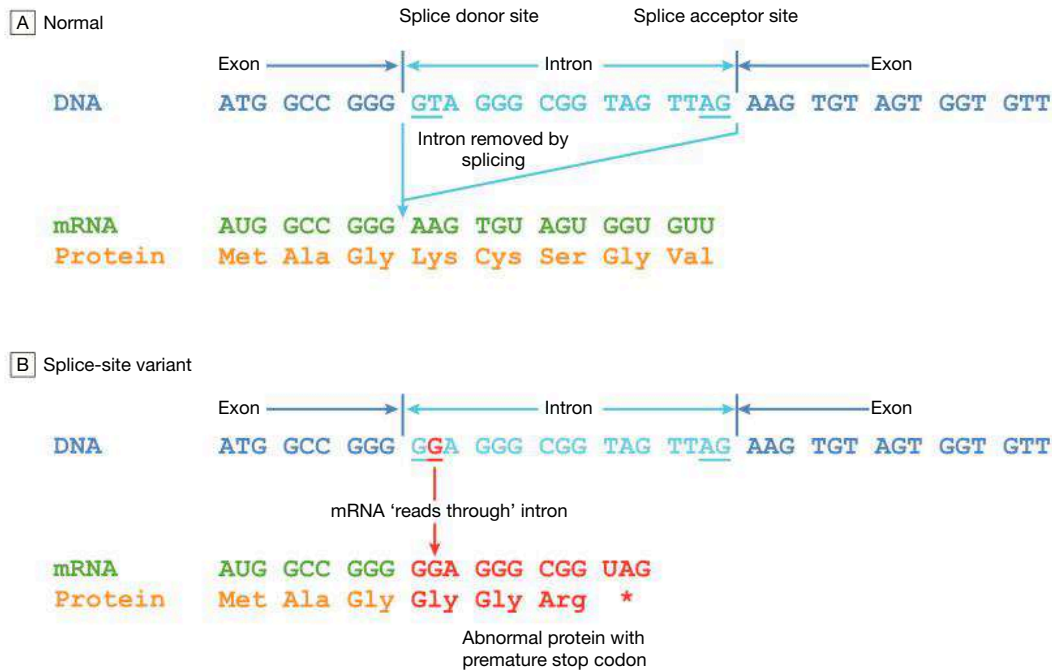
A Normal

Splice donor site

Splice acceptor site

Exon

Intron

Exon

DNA ATG GCC GGG GTA GGG CGG TAG TTAG AAG TGT AGT GGT GTT

Intron removed by splicing

mRNA AUG GCC GGG AAG TGU AGU GGU GUU

Protein Met Ala Gly Lys Cys Ser Gly Val

B Splice-site variant

Exon

Intron

Exon

DNA ATG GCC GGG GGA GGG CGG TAG TTAG AAG TGT AGT GGT GTT

mRNA 'reads through' intron

mRNA AUG GCC GGG GGA GGG CGG UAG

Protein Met Ala Gly Gly Gly Arg *

Abnormal protein with premature stop codon